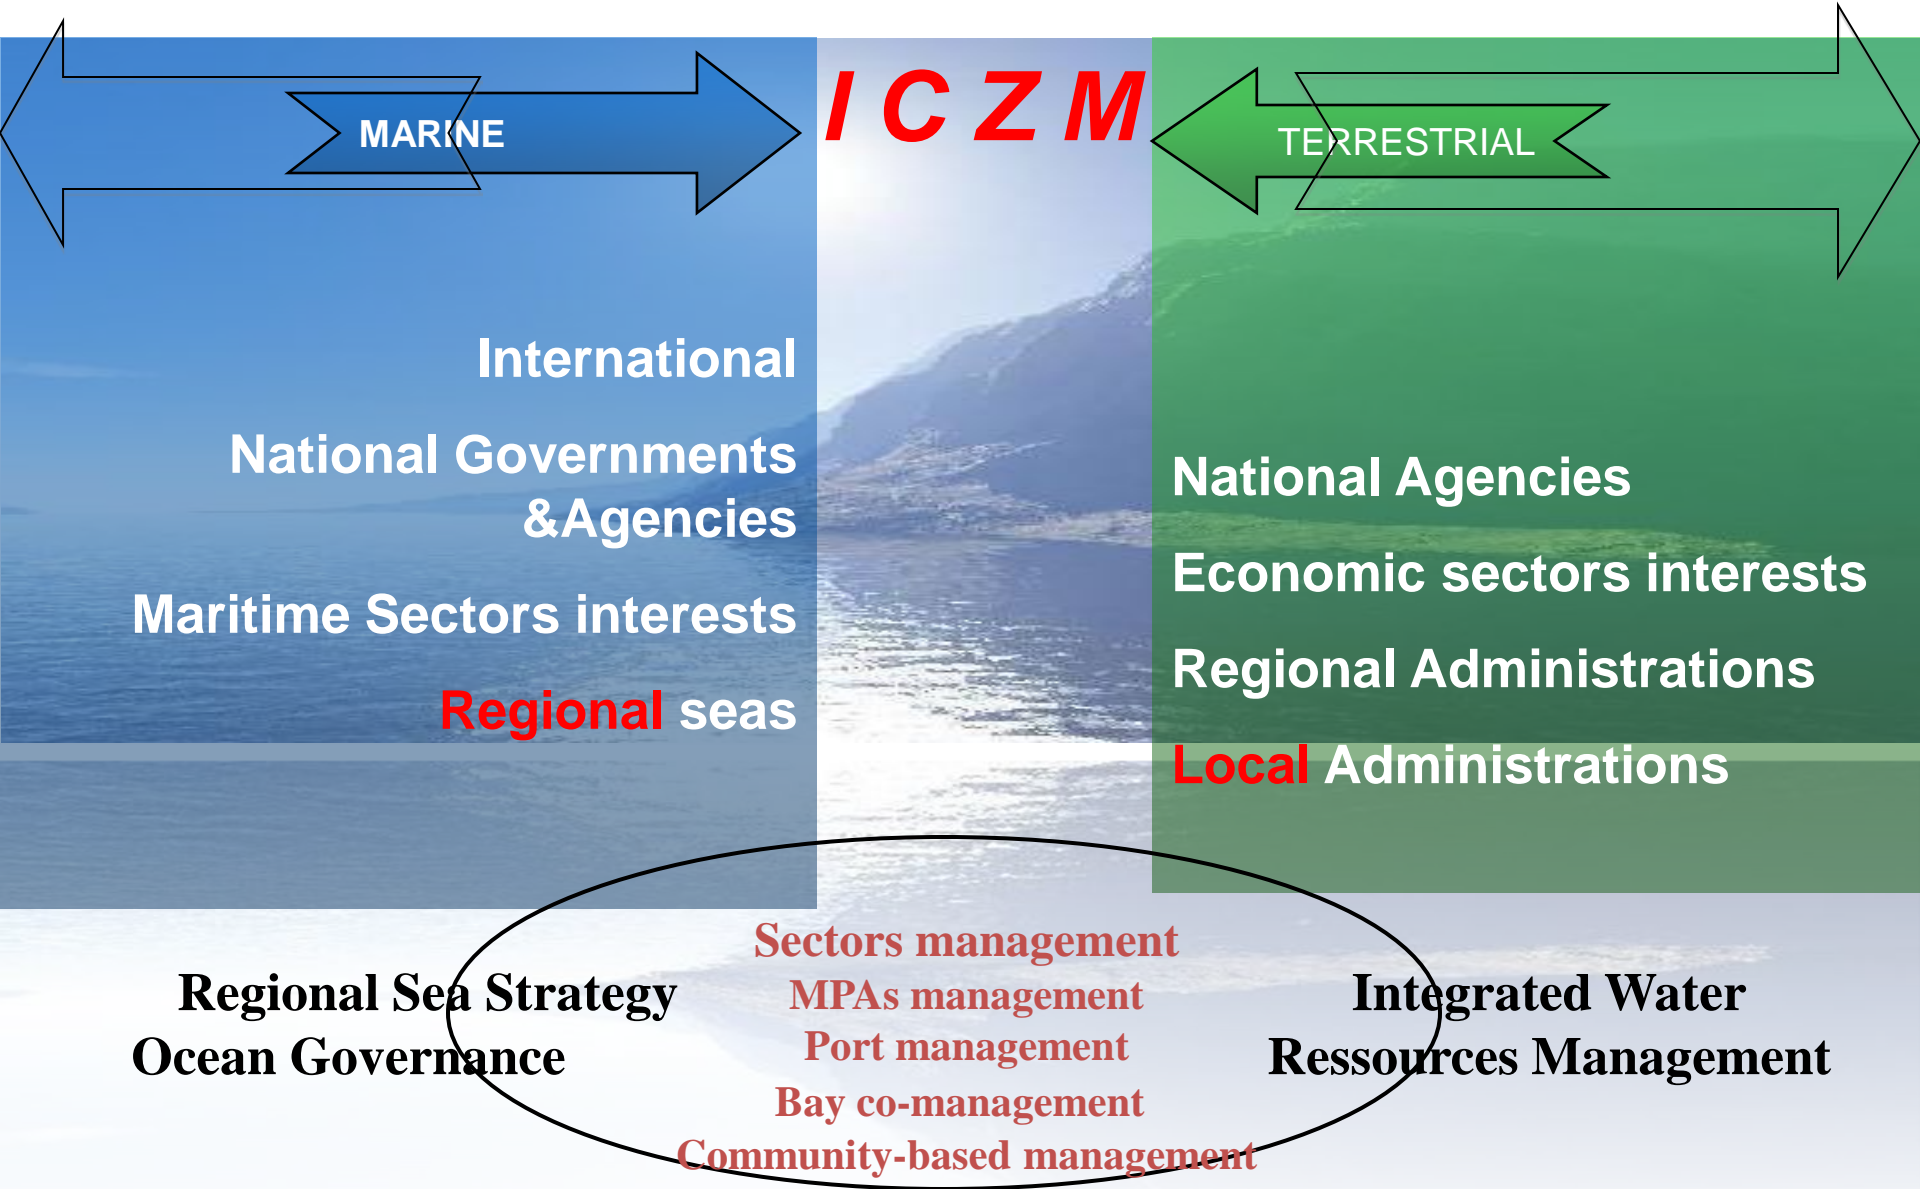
MARINE

I C Z M

TERRESTRIAL

International

National Governments &Agencies

Maritime Sectors interests

Regional seas

National Agencies

Economic sectors interests

Regional Administrations

Local Administrations

Sectors management

MPAs management

Port management

Bay co-management

Community-based management

Regional Sea Strategy
Ocean Governance

Integrated Water
Ressources Management